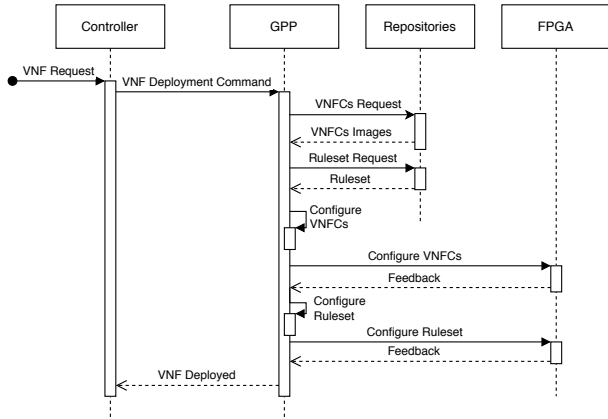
Controller

GPP

Repositories

FPGA

VNF Request

VNF Deployment Command

VNFCs Request

VNFCs Images

Ruleset Request

Ruleset

Configure VNFCs

Configure VNFCs

Feedback

Configure Ruleset

Configure Ruleset

Feedback

VNF Deployed